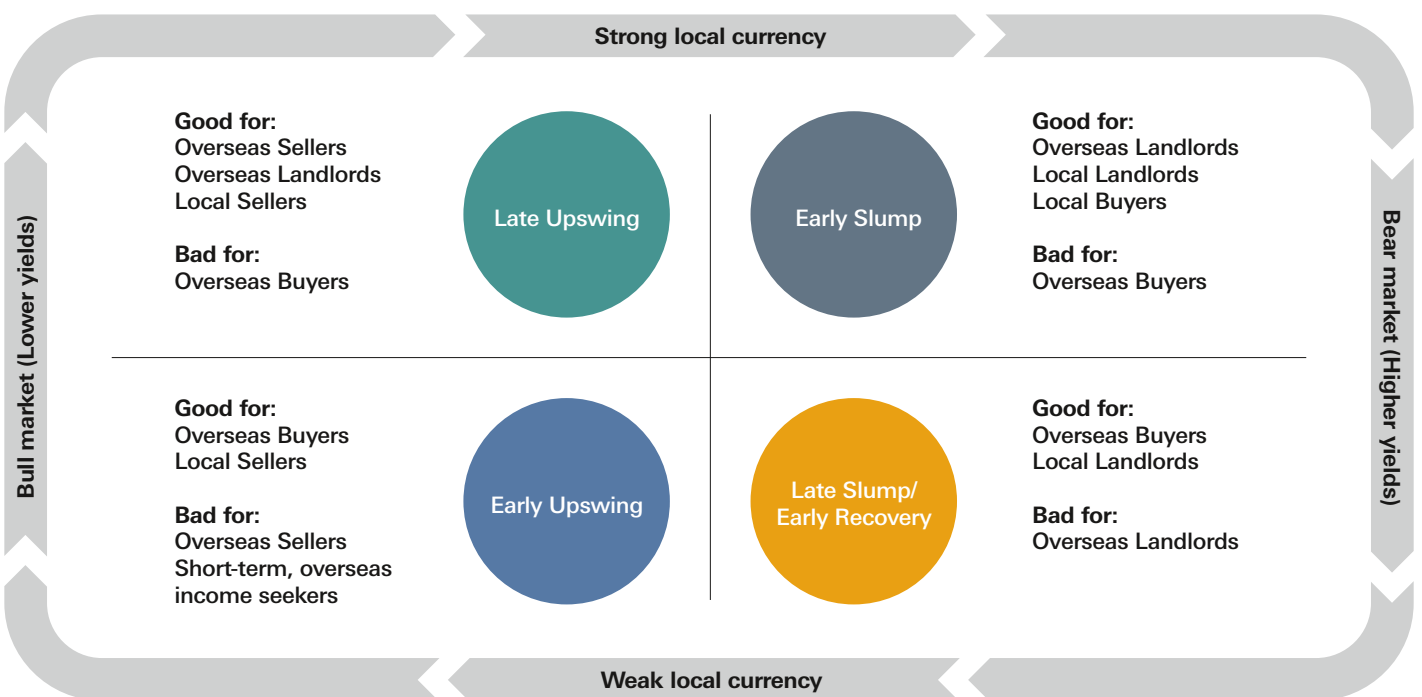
Strong local currency

Bull market (Lower yields)

Good for:
Overseas Sellers
Overseas Landlords
Local Sellers

Bad for:
Overseas Buyers

Late Upswing

Early Slump

Good for:
Overseas Landlords
Local Landlords
Local Buyers

Bad for:
Overseas Buyers

Bear market (Higher yields)

Good for:
Overseas Buyers
Local Sellers

Bad for:
Overseas Sellers
Short-term, overseas income seekers

Early Upswing

Late Slump/ Early Recovery

Good for:
Overseas Buyers
Local Landlords

Bad for:
Overseas Landlords

Weak local currency